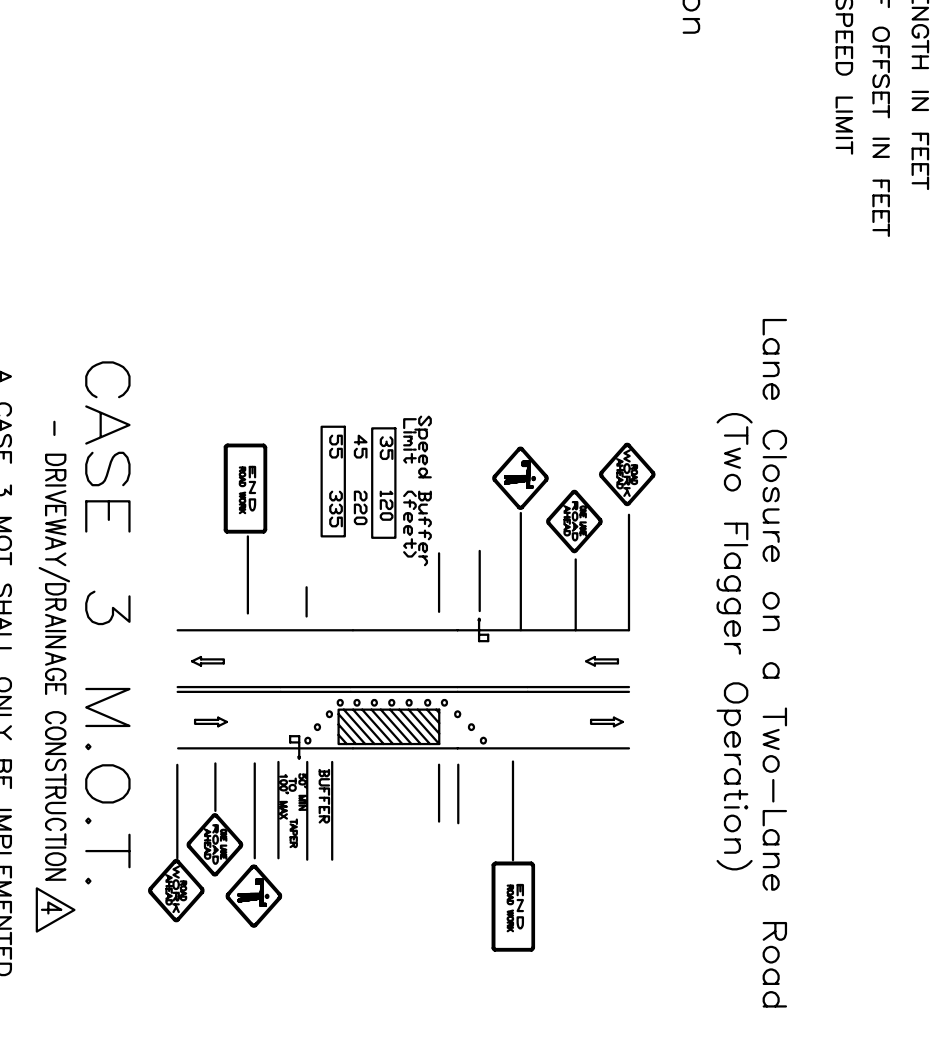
ENGTH IN FEET
F OFFSET IN FEET
SPEED LIMIT

on

Lane Closure on a Two-Lane Road
(Two Flagger Operation)

ROAD WORK AHEAD

ONE LANE ROAD AHEAD

Speed Buffer
Limit (feet)

| 35 | 120 |
|---|---|
| 45 | 220 |
| 55 | 335 |

END ROAD WORK

END ROAD WORK

BUFFER

50' MIN TO 100' MAX TAPER

ONE LANE ROAD AHEAD

ROAD WORK AHEAD

CASE 3 M.O.T.

- DRIVEWAY/DRAINAGE CONSTRUCTION 4

A CASE 3 MOT SHALL ONLY BE IMPLEMENTED